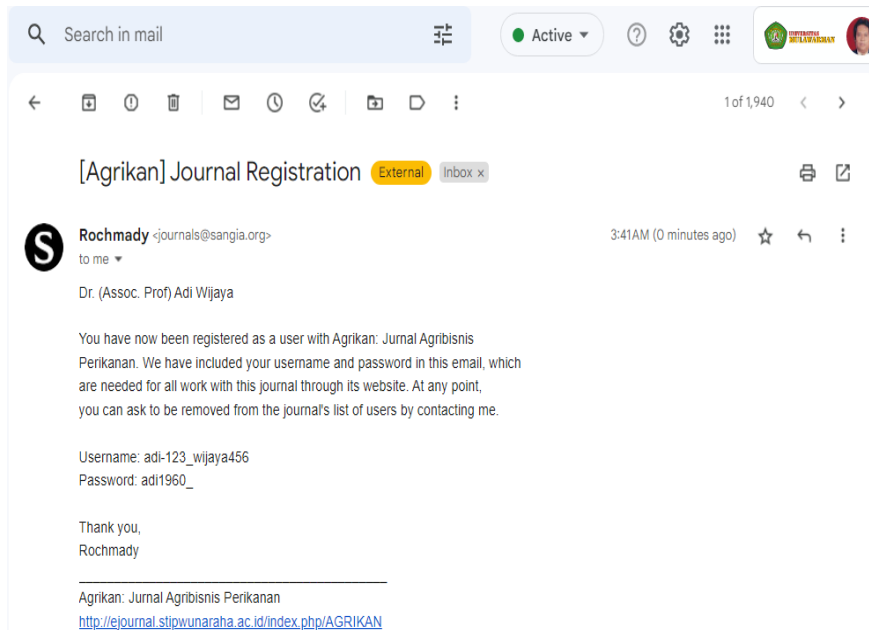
Search in mail

Active

UNIVERSITAS MULAWARMAN

1 of 1,940

[Agrikan] Journal Registration External Inbox ×

Rochmady <journals@sangia.org>

to me

3:41AM (0 minutes ago)

Dr. (Assoc. Prof) Adi Wijaya

You have now been registered as a user with Agrikan: Jurnal Agribisnis Perikanan. We have included your username and password in this email, which are needed for all work with this journal through its website. At any point, you can ask to be removed from the journal's list of users by contacting me.

Username: adi-123_wijaya456
Password: adi1960_

Thank you,
Rochmady

________________________________________
Agrikan: Jurnal Agribisnis Perikanan
http://ejournal.stipwunaraha.ac.id/index.php/AGRIKAN